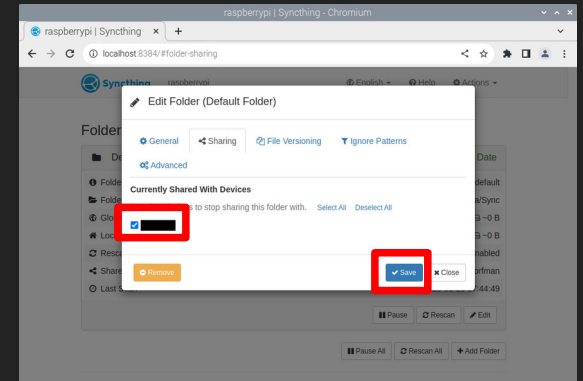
raspberrypi | Syncthing - Chromium

raspberrypi | Syncthing

localhost:8384/#folder-sharing

Syncthing raspberrypi English Help Actions

Folder

Edit Folder (Default Folder)

General Sharing File Versioning Ignore Patterns

Advanced

Currently Shared With Devices

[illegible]s to stop sharing this folder with. Select All Deselect All

Remove

Save Close

De Date

Folde default

Folde a/Sync

Glo ~0 B

Loc ~0 B

Resc nabled

Share orfman

Last S 44:49

Pause Rescan Edit

Pause All Rescan All Add Folder